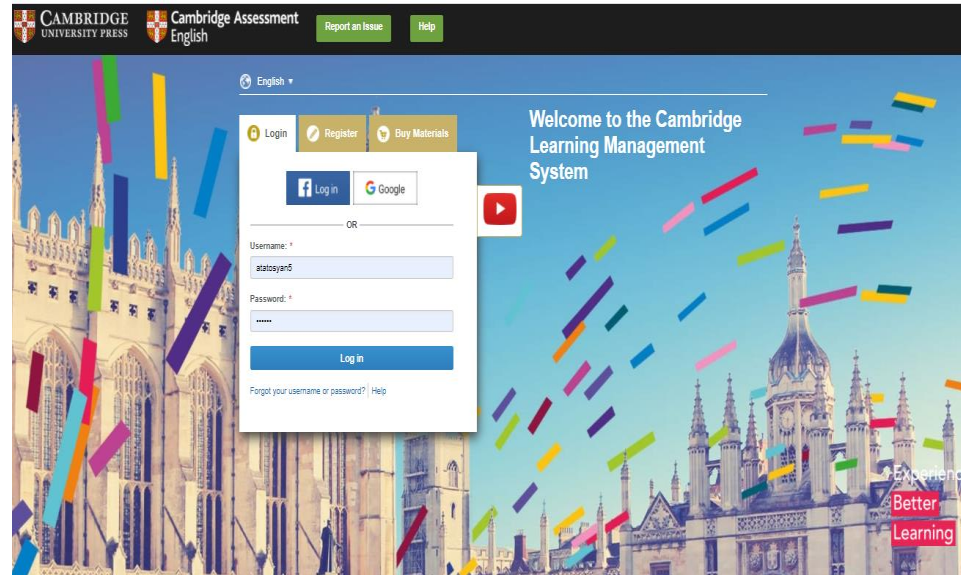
CAMBRIDGE
UNIVERSITY PRESS

Cambridge Assessment
English

Report an Issue

Help

English ▾

Login

Register

Buy Materials

Log in

Google

OR

Username: *

atatosyan5

Password: *

••••••

Log in

Forgot your username or password? | Help

Welcome to the Cambridge Learning Management System

Experienc

Better

Learning